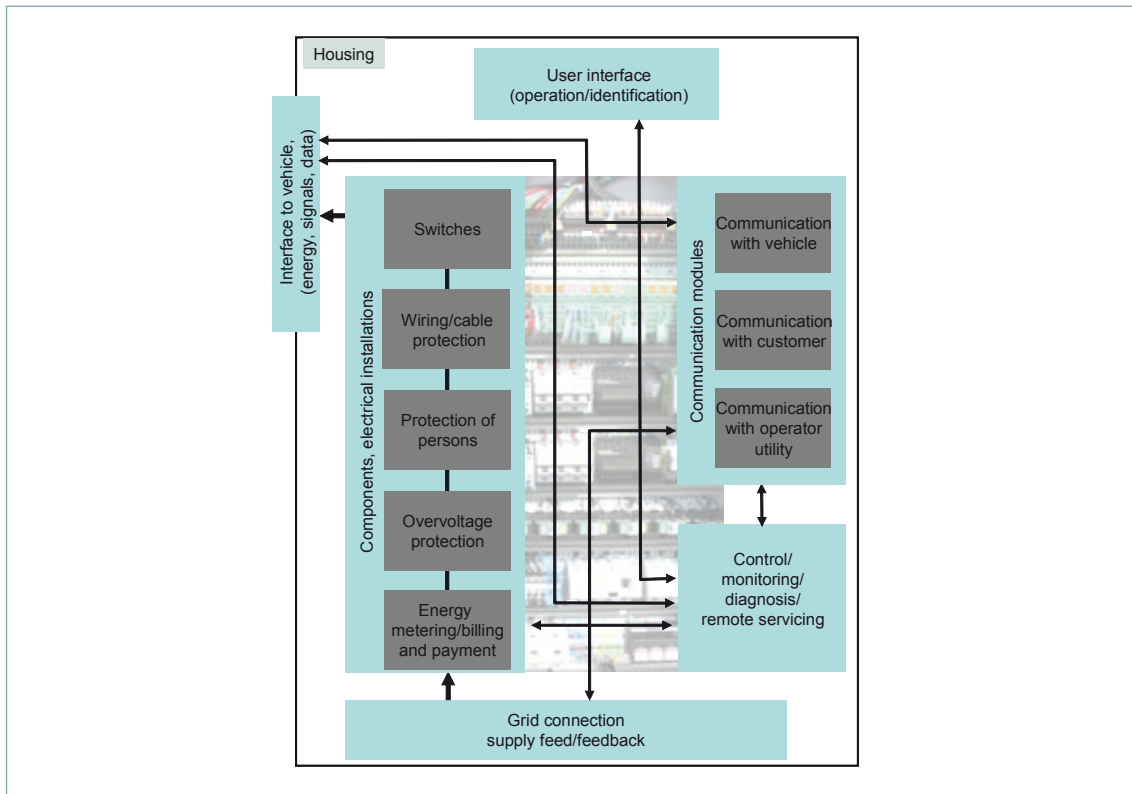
Housing

User interface (operation/identification)

Interface to vehicle, (energy, signals, data)

Components, electrical installations

Switches

Wiring/cable protection

Protection of persons

Overvoltage protection

Energy metering/billing and payment

Communication modules

Communication with vehicle

Communication with customer

Communication with operator utility

Control/ monitoring/ diagnosis/ remote servicing

Grid connection supply feed/feedback